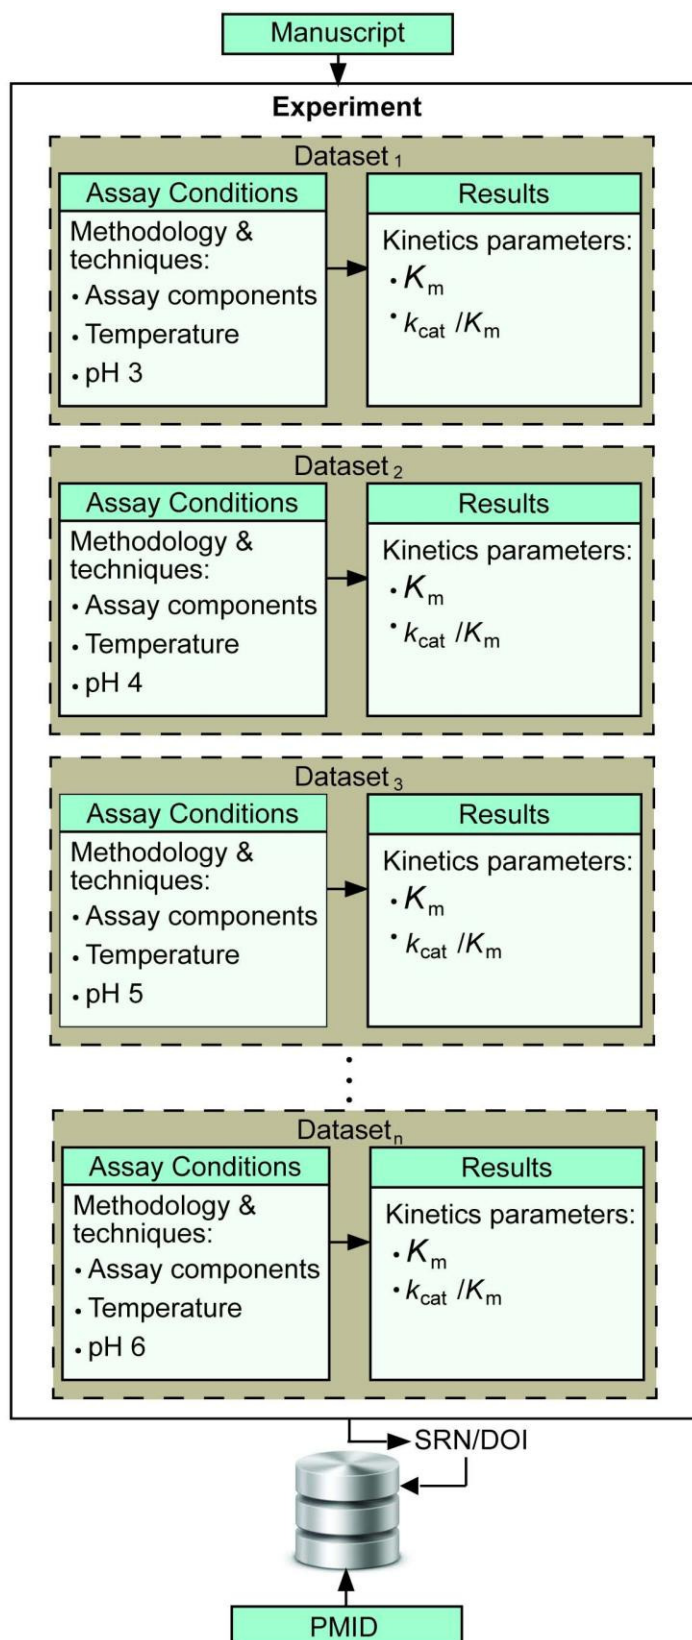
Manuscript

Experiment

Dataset $_1$

Assay Conditions

Methodology & techniques:
• Assay components
• Temperature
• pH 3

Results

Kinetics parameters:
• $K_m$
• $k_{cat}/K_m$

Dataset $_2$

Assay Conditions

Methodology & techniques:
• Assay components
• Temperature
• pH 4

Results

Kinetics parameters:
• $K_m$
• $k_{cat}/K_m$

Dataset $_3$

Assay Conditions

Methodology & techniques:
• Assay components
• Temperature
• pH 5

Results

Kinetics parameters:
• $K_m$
• $k_{cat}/K_m$

Dataset $_n$

Assay Conditions

Methodology & techniques:
• Assay components
• Temperature
• pH 6

Results

Kinetics parameters:
• $K_m$
• $k_{cat}/K_m$

SRN/DOI

PMID